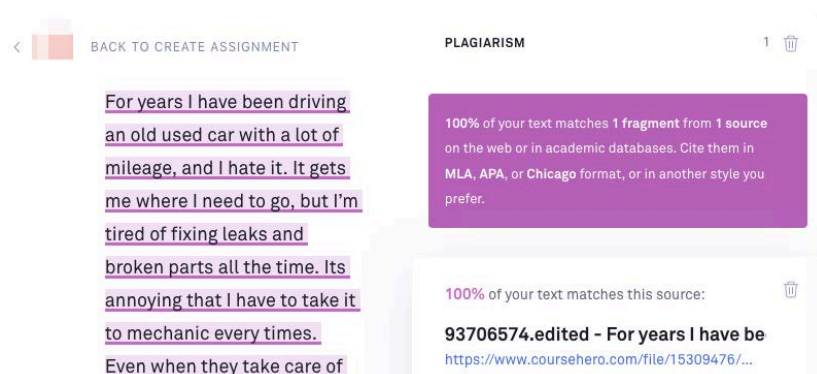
<

BACK TO CREATE ASSIGNMENT

For years I have been driving an old used car with a lot of mileage, and I hate it. It gets me where I need to go, but I'm tired of fixing leaks and broken parts all the time. Its annoying that I have to take it to mechanic every times. Even when they take care of

PLAGIARISM

1

100% of your text matches 1 fragment from 1 source on the web or in academic databases. Cite them in MLA, APA, or Chicago format, or in another style you prefer.

100% of your text matches this source:

93706574.edited - For years I have be

https://www.coursehero.com/file/15309476/...